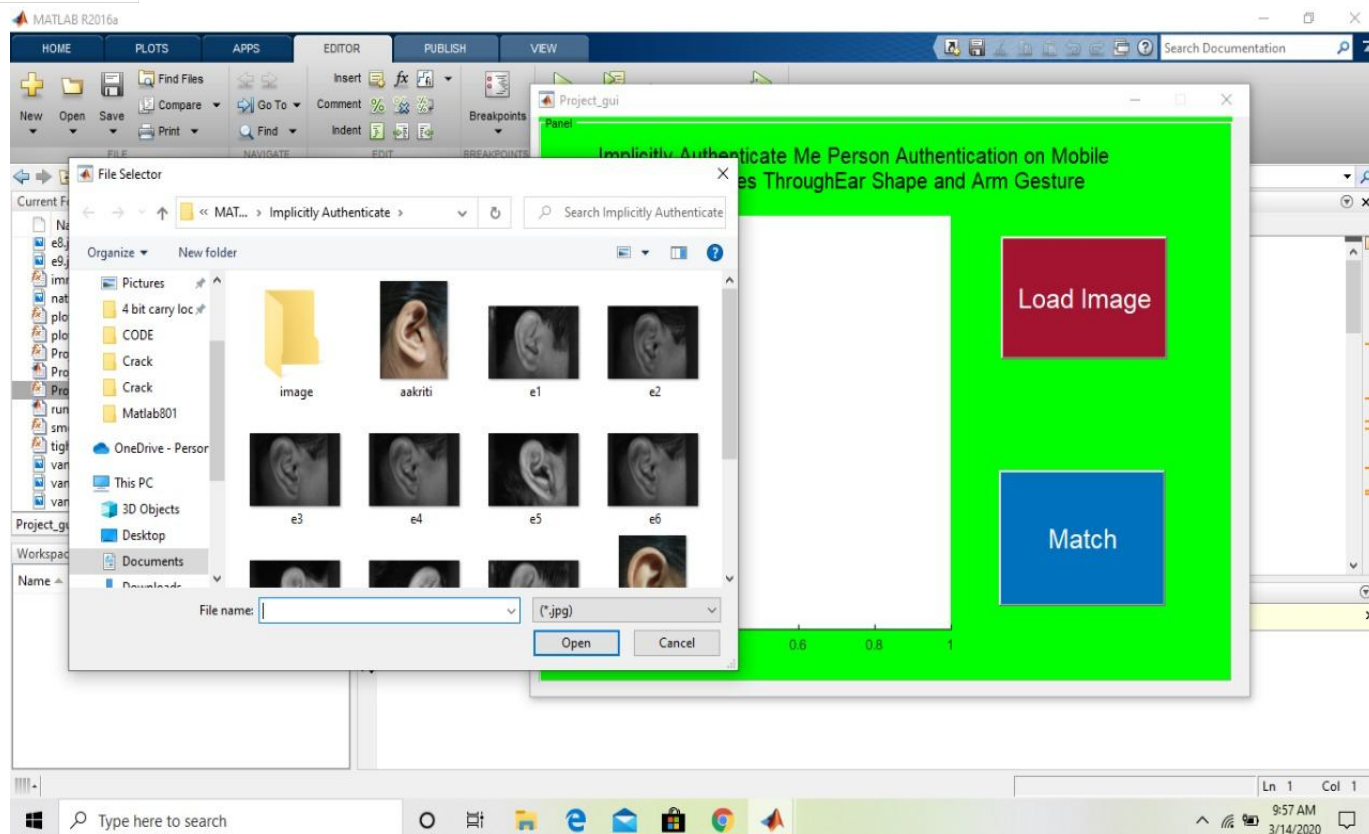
MATLAB R2016a

HOME PLOTS APPS EDITOR PUBLISH VIEW

Search Documentation

New Open Save Find Files Compare Print Go To Find Insert Comment Indent Breakpoints

FILE NAVIGATE EDIT BREAKPOINTS

Current F

Na
e8.
e9.
imr
nat
plo
plo
Pro
Pro
Pro
run
sm
tigl
var
var
var

Project_gu

Workspac

Name

Project_gui

Panel

Implicitly Authenticate Me Person Authentication on Mobile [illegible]es ThroughEar Shape and Arm Gesture

Load Image

Match

0.6 0.8 1

File Selector

« MAT... › Implicitly Authenticate ›

Search Implicitly Authenticate

Organize New folder

Pictures
4 bit carry loc
CODE
Crack
Crack
Matlab801
OneDrive - Persor
This PC
3D Objects
Desktop
Documents
Downloads

image aakriti e1 e2
e3 e4 e5 e6

File name:

(*.jpg)

Open Cancel

Ln 1 Col 1

Type here to search

9:57 AM
3/14/2020